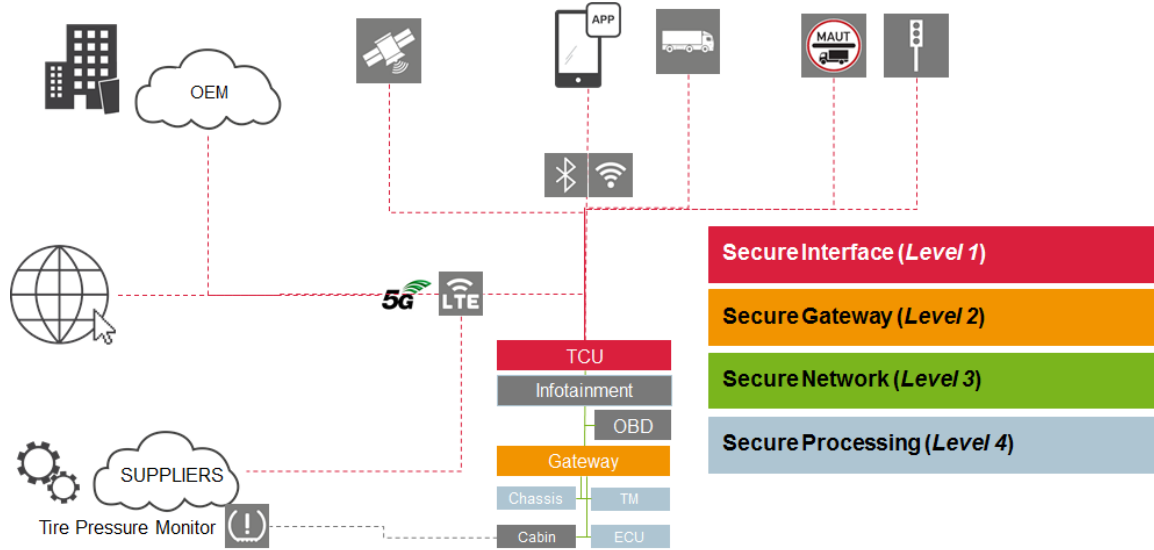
APP

MAUT

OEM

5G LTE

Secure Interface (*Level 1*)

Secure Gateway (*Level 2*)

Secure Network (*Level 3*)

Secure Processing (*Level 4*)

TCU

Infotainment

OBD

Gateway

Chassis

TM

SUPPLIERS

Tire Pressure Monitor

Cabin

ECU